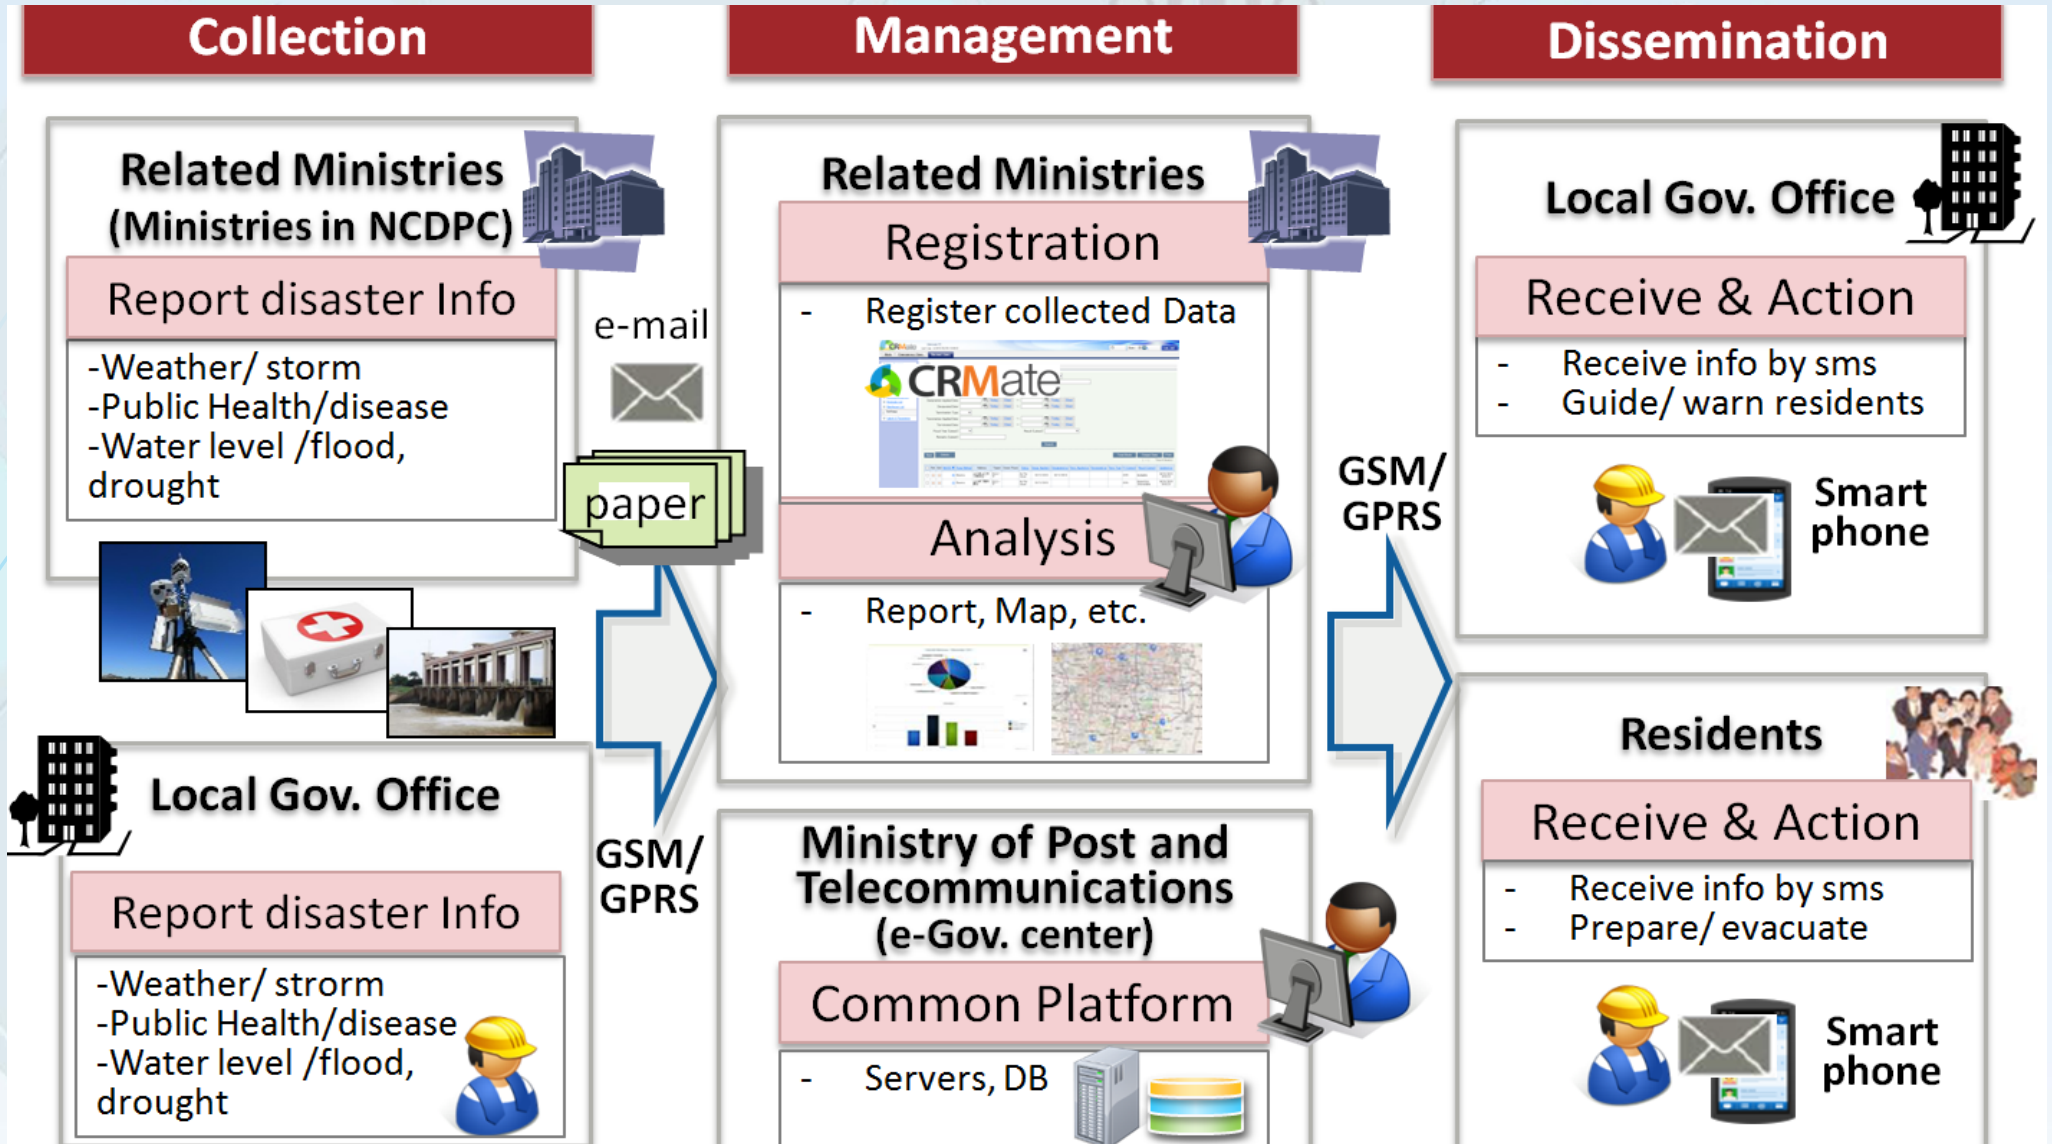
Collection

Related Ministries (Ministries in NCDPC)

Report disaster Info

-Weather/ storm
-Public Health/disease
-Water level /flood, drought

e-mail

paper

Local Gov. Office

Report disaster Info

-Weather/ strorm
-Public Health/disease
-Water level /flood, drought

GSM/ GPRS

Management

Related Ministries

Registration

- Register collected Data

CRMate

Analysis

- Report, Map, etc.

Ministry of Post and Telecommunications (e-Gov. center)

Common Platform

- Servers, DB

GSM/ GPRS

Dissemination

Local Gov. Office

Receive & Action

- Receive info by sms
- Guide/ warn residents

Smart phone

Residents

Receive & Action

- Receive info by sms
- Prepare/ evacuate

Smart phone